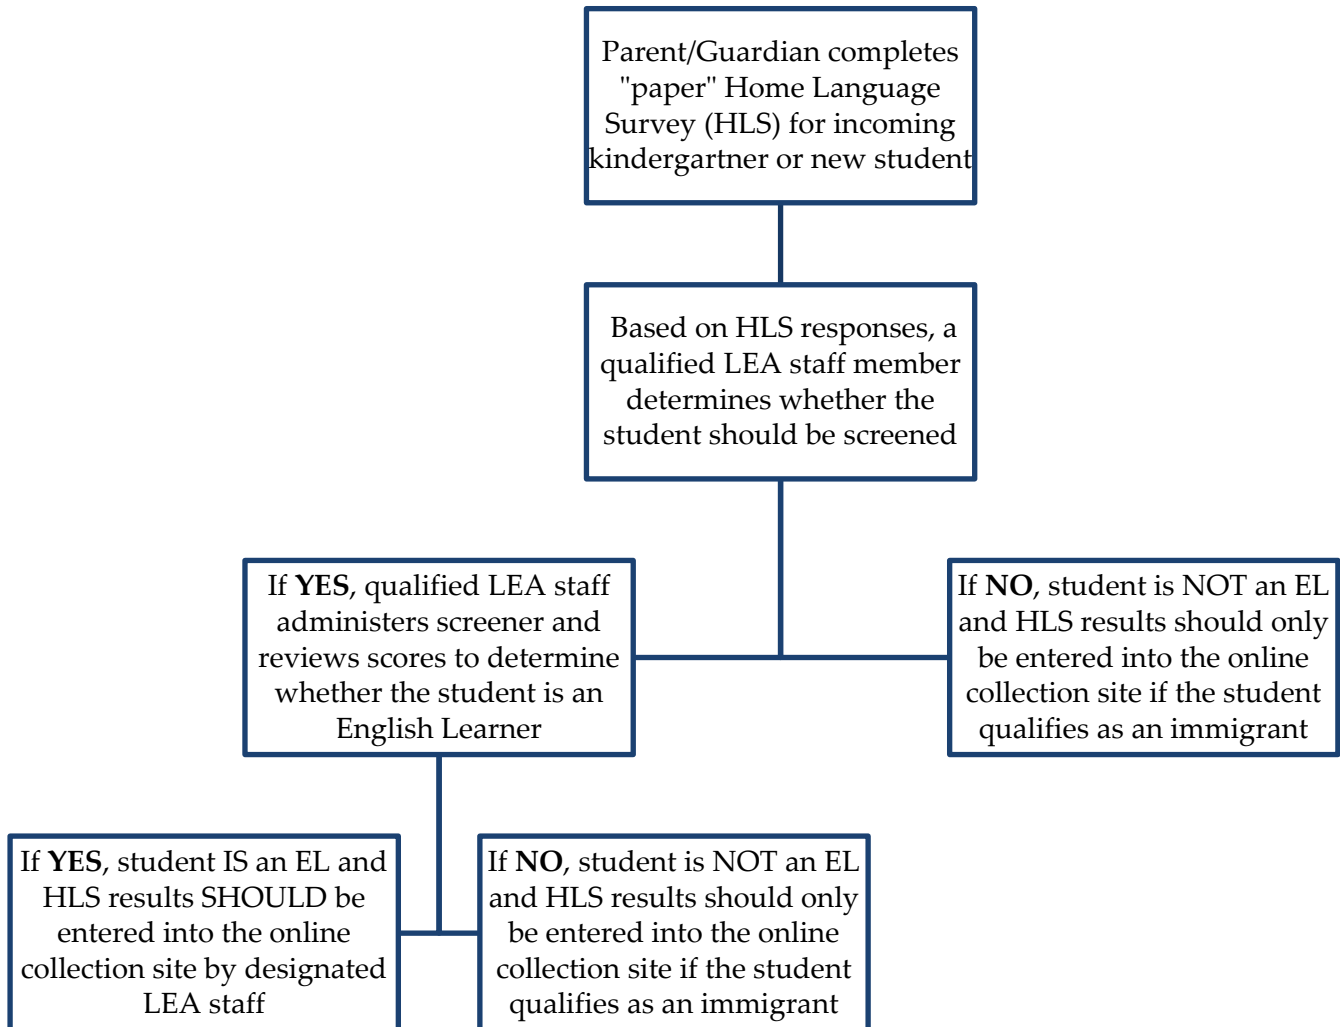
Parent/Guardian completes "paper" Home Language Survey (HLS) for incoming kindergartner or new student

Based on HLS responses, a qualified LEA staff member determines whether the student should be screened

If **YES**, qualified LEA staff administers screener and reviews scores to determine whether the student is an English Learner

If **NO**, student is NOT an EL and HLS results should only be entered into the online collection site if the student qualifies as an immigrant

If **YES**, student IS an EL and HLS results SHOULD be entered into the online collection site by designated LEA staff

If **NO**, student is NOT an EL and HLS results should only be entered into the online collection site if the student qualifies as an immigrant